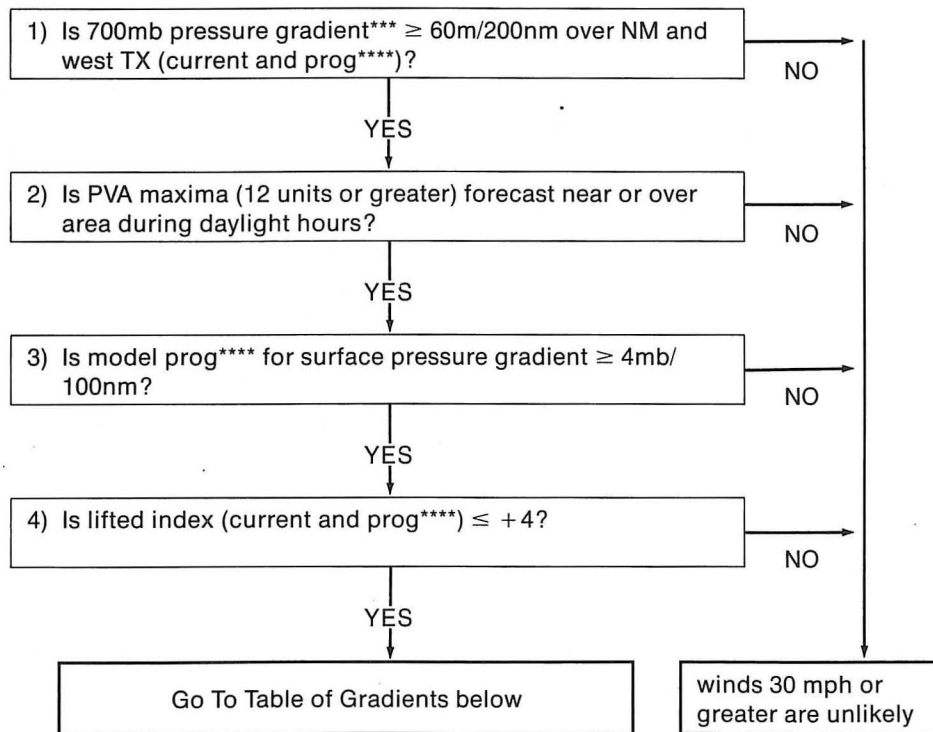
1) Is 700mb pressure gradient*** $\geq$ 60m/200nm over NM and west TX (current and prog****)?

NO

YES

2) Is PVA maxima (12 units or greater) forecast near or over area during daylight hours?

NO

YES

3) Is model prog**** for surface pressure gradient $\geq$ 4mb/100nm?

NO

YES

4) Is lifted index (current and prog****) $\leq +4$?

NO

YES

Go To Table of Gradients below

winds 30 mph or greater are unlikely